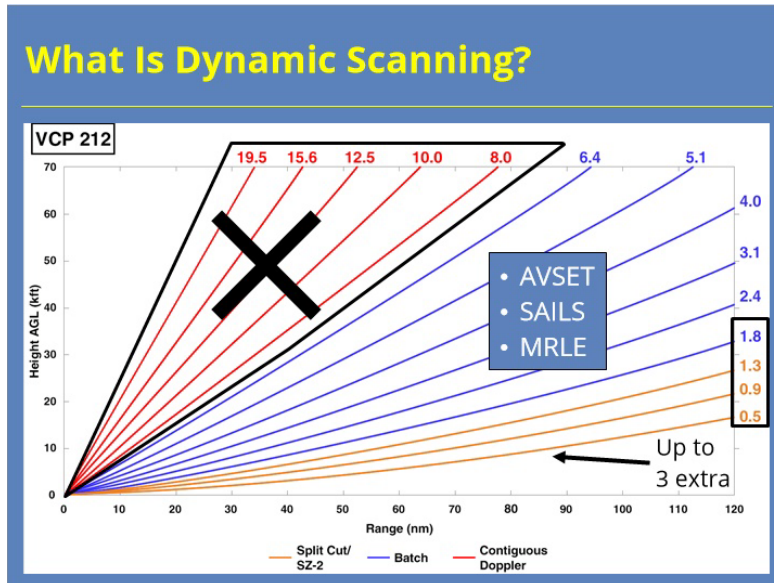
What Is Dynamic Scanning?

VCP 212

19.5 15.6 12.5 10.0 8.0 6.4 5.1

4.0
3.1
2.4
1.8
1.3
0.9
0.5

- AVSET
- SAILS
- MRLE

Up to 3 extra

Height AGL (kft)

70
60
50
40
30
20
10
0

0 10 20 30 40 50 60 70 80 90 100 110 120

Range (nm)

Split Cut/ SZ-2 Batch Contiguous Doppler